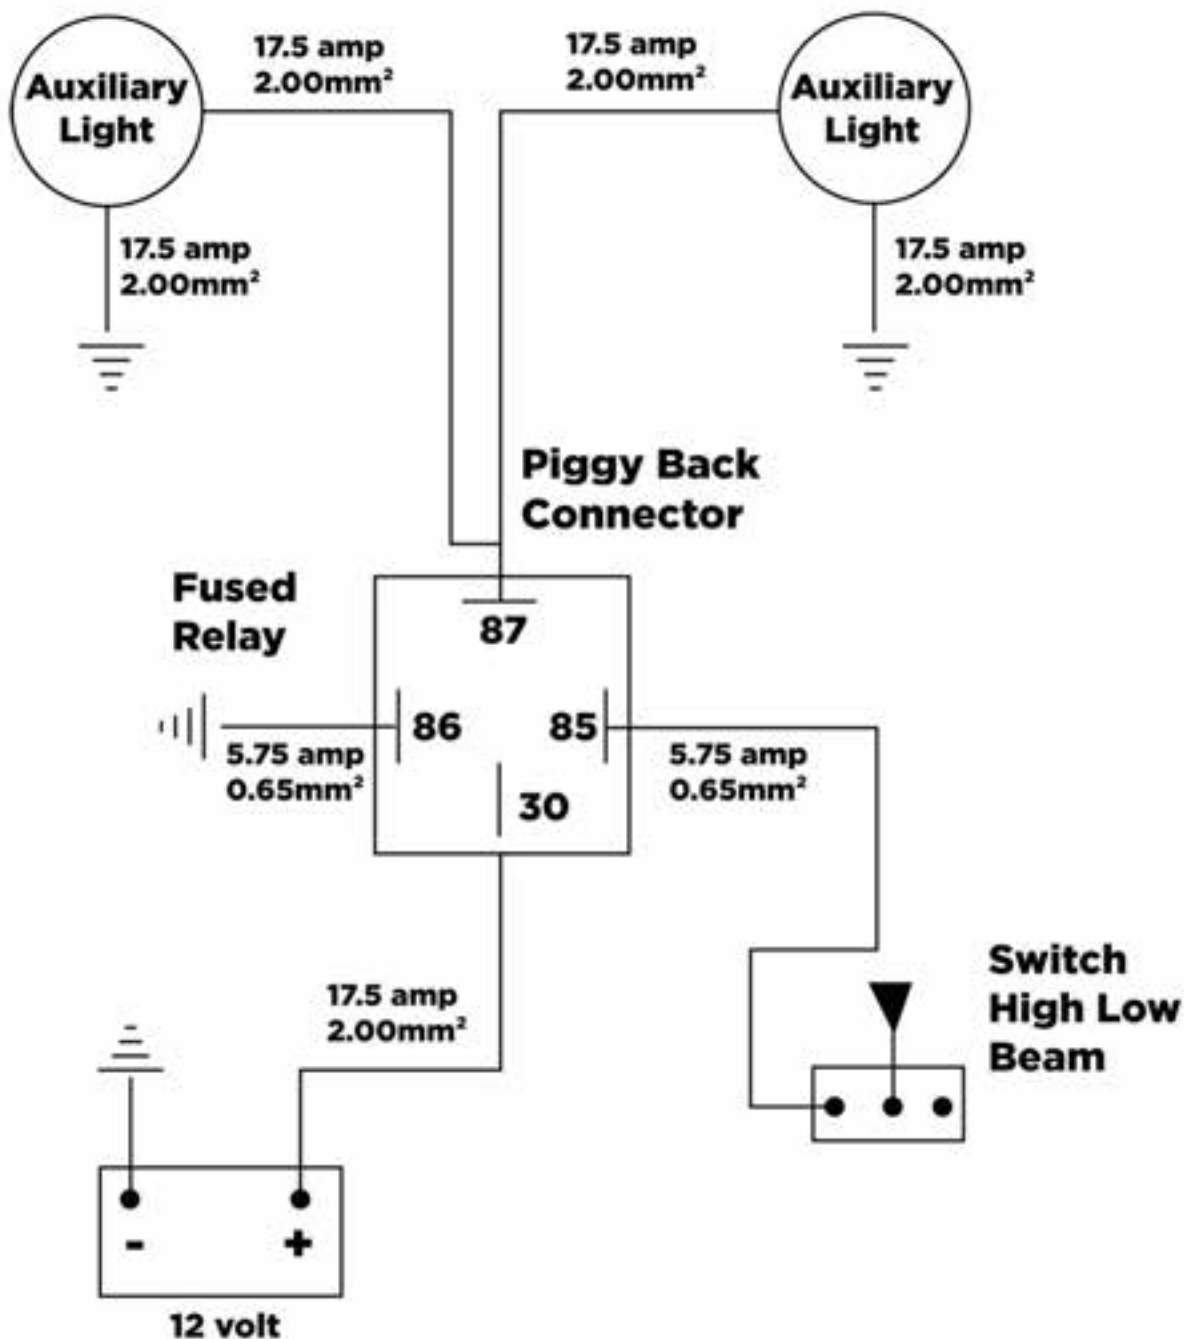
Auxiliary Light

17.5 amp
2.00mm²

17.5 amp
2.00mm²

Auxiliary Light

17.5 amp
2.00mm²

17.5 amp
2.00mm²

Piggy Back Connector

Fused Relay

87

86

85

30

5.75 amp
0.65mm²

5.75 amp
0.65mm²

17.5 amp
2.00mm²

Switch High Low Beam

-

+

12 volt